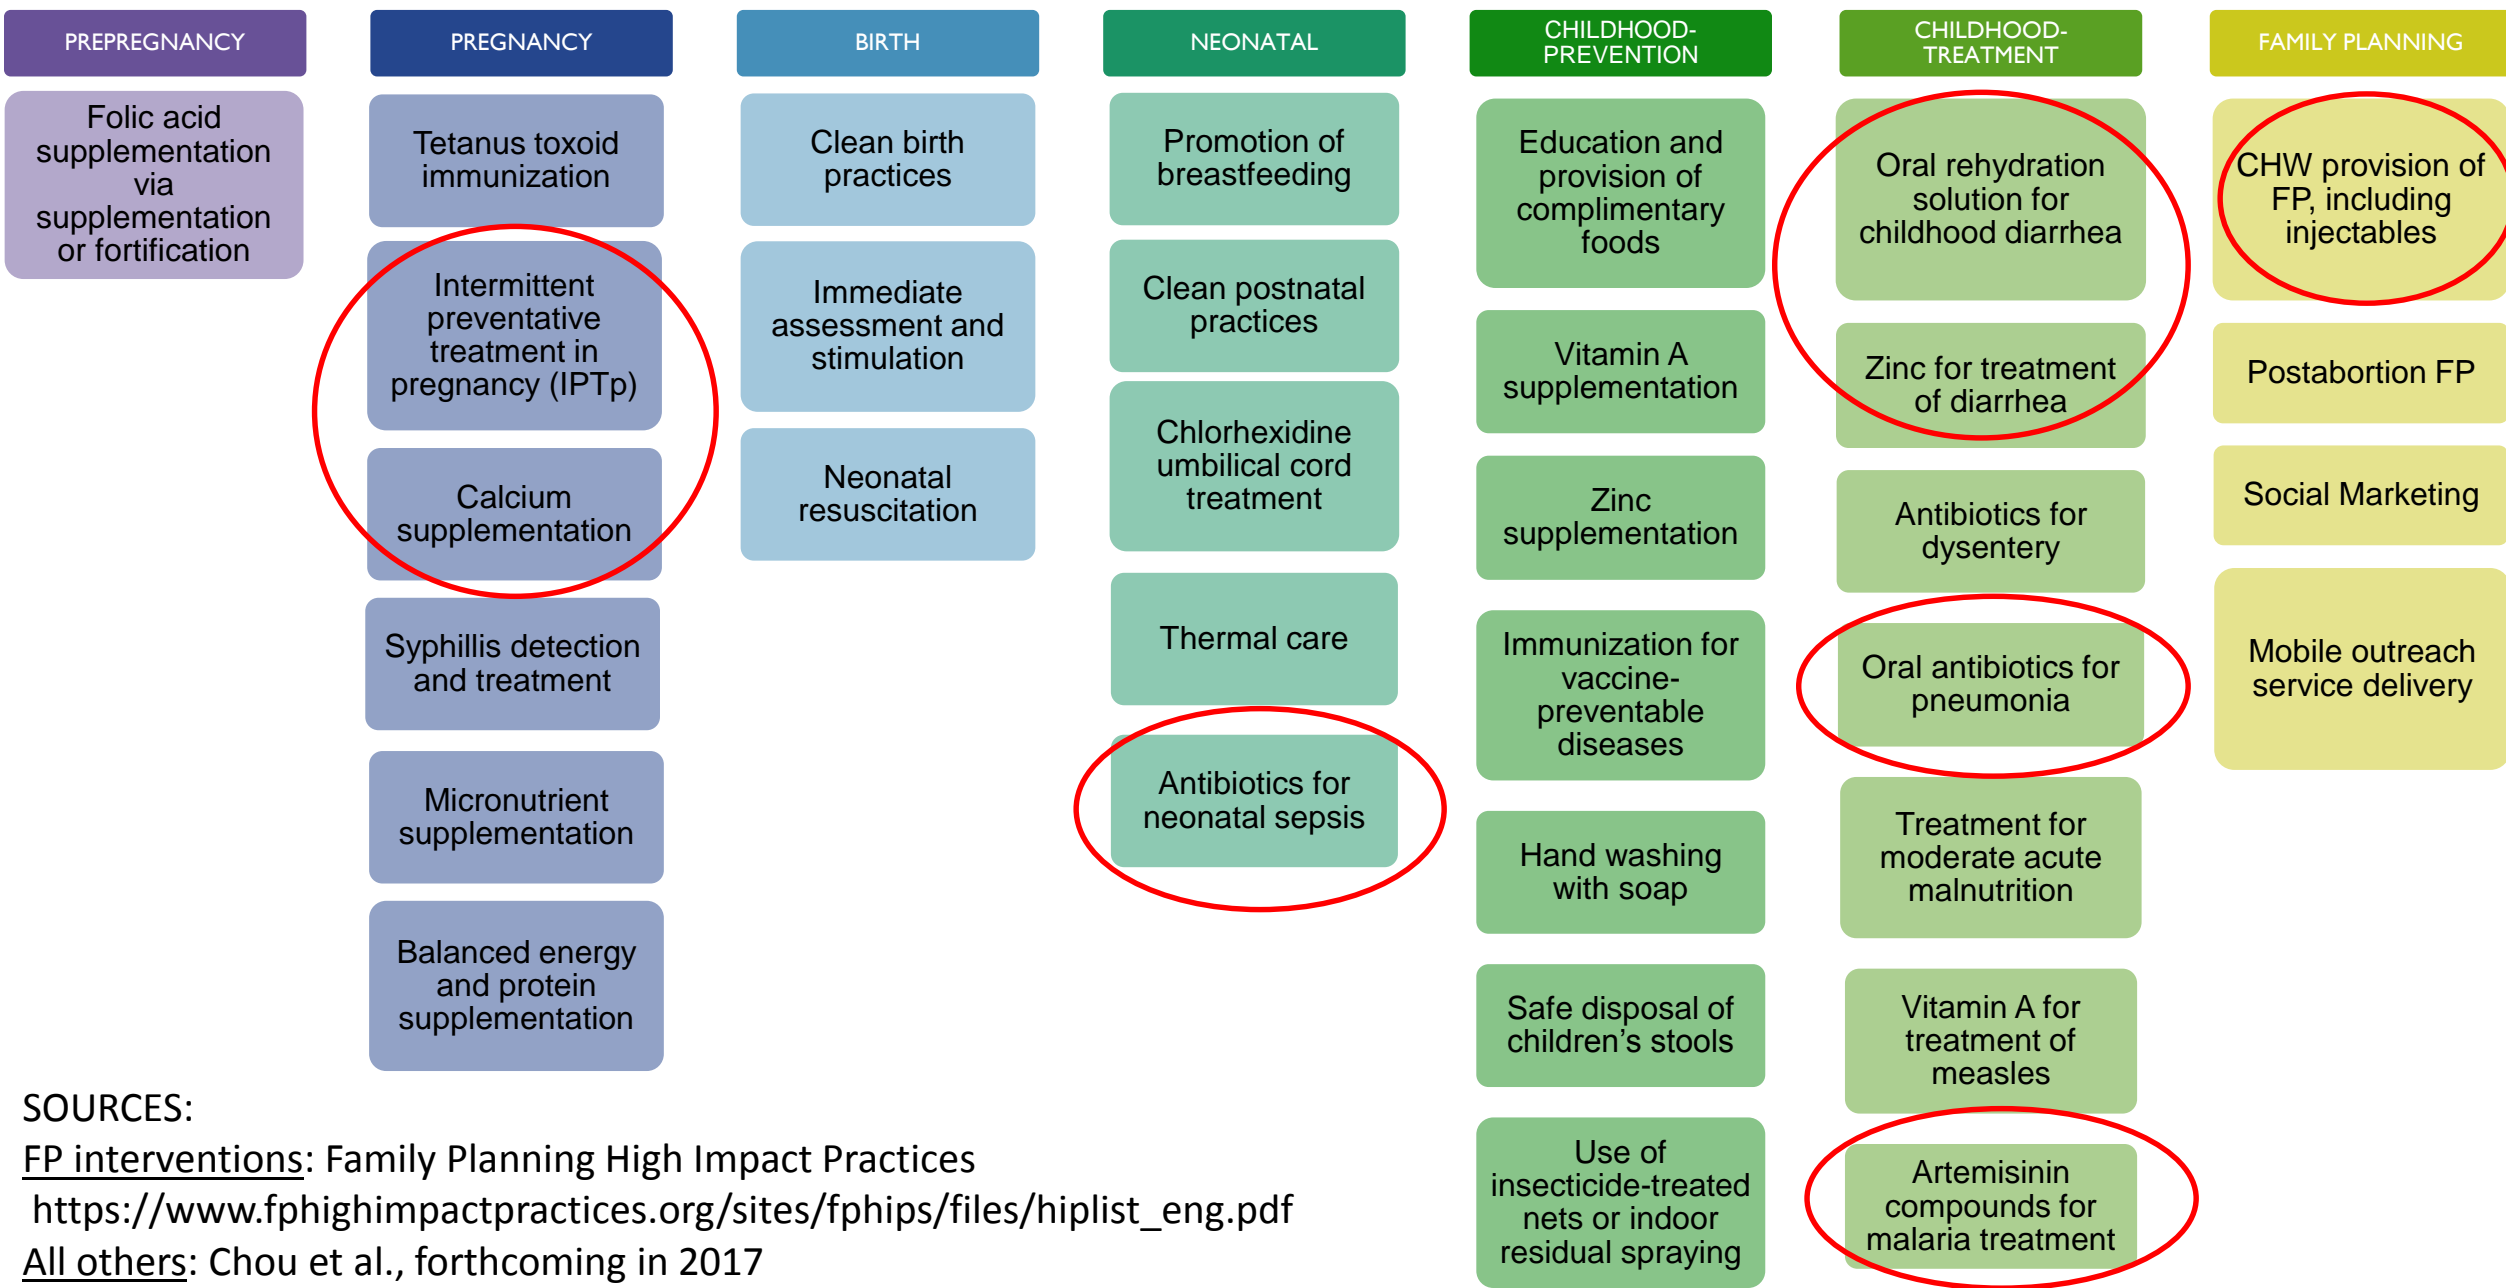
PREPREGNANCY

Folic acid supplementation via supplementation or fortification

PREGNANCY

Tetanus toxoid immunization

Intermittent preventative treatment in pregnancy (IPTp)

Calcium supplementation

Syphillis detection and treatment

Micronutrient supplementation

Balanced energy and protein supplementation

BIRTH

Clean birth practices

Immediate assessment and stimulation

Neonatal resuscitation

NEONATAL

Promotion of breastfeeding

Clean postnatal practices

Chlorhexidine umbilical cord treatment

Thermal care

Antibiotics for neonatal sepsis

CHILDHOOD-PREVENTION

Education and provision of complimentary foods

Vitamin A supplementation

Zinc supplementation

Immunization for vaccine-preventable diseases

Hand washing with soap

Safe disposal of children's stools

Use of insecticide-treated nets or indoor residual spraying

CHILDHOOD-TREATMENT

Oral rehydration solution for childhood diarrhea

Zinc for treatment of diarrhea

Antibiotics for dysentery

Oral antibiotics for pneumonia

Treatment for moderate acute malnutrition

Vitamin A for treatment of measles

Artemisinin compounds for malaria treatment

FAMILY PLANNING

CHW provision of FP, including injectables

Postabortion FP

Social Marketing

Mobile outreach service delivery

SOURCES:
FP interventions: Family Planning High Impact Practices
https://www.fphighimpactpractices.org/sites/fphips/files/hiplist_eng.pdf
All others: Chou et al., forthcoming in 2017